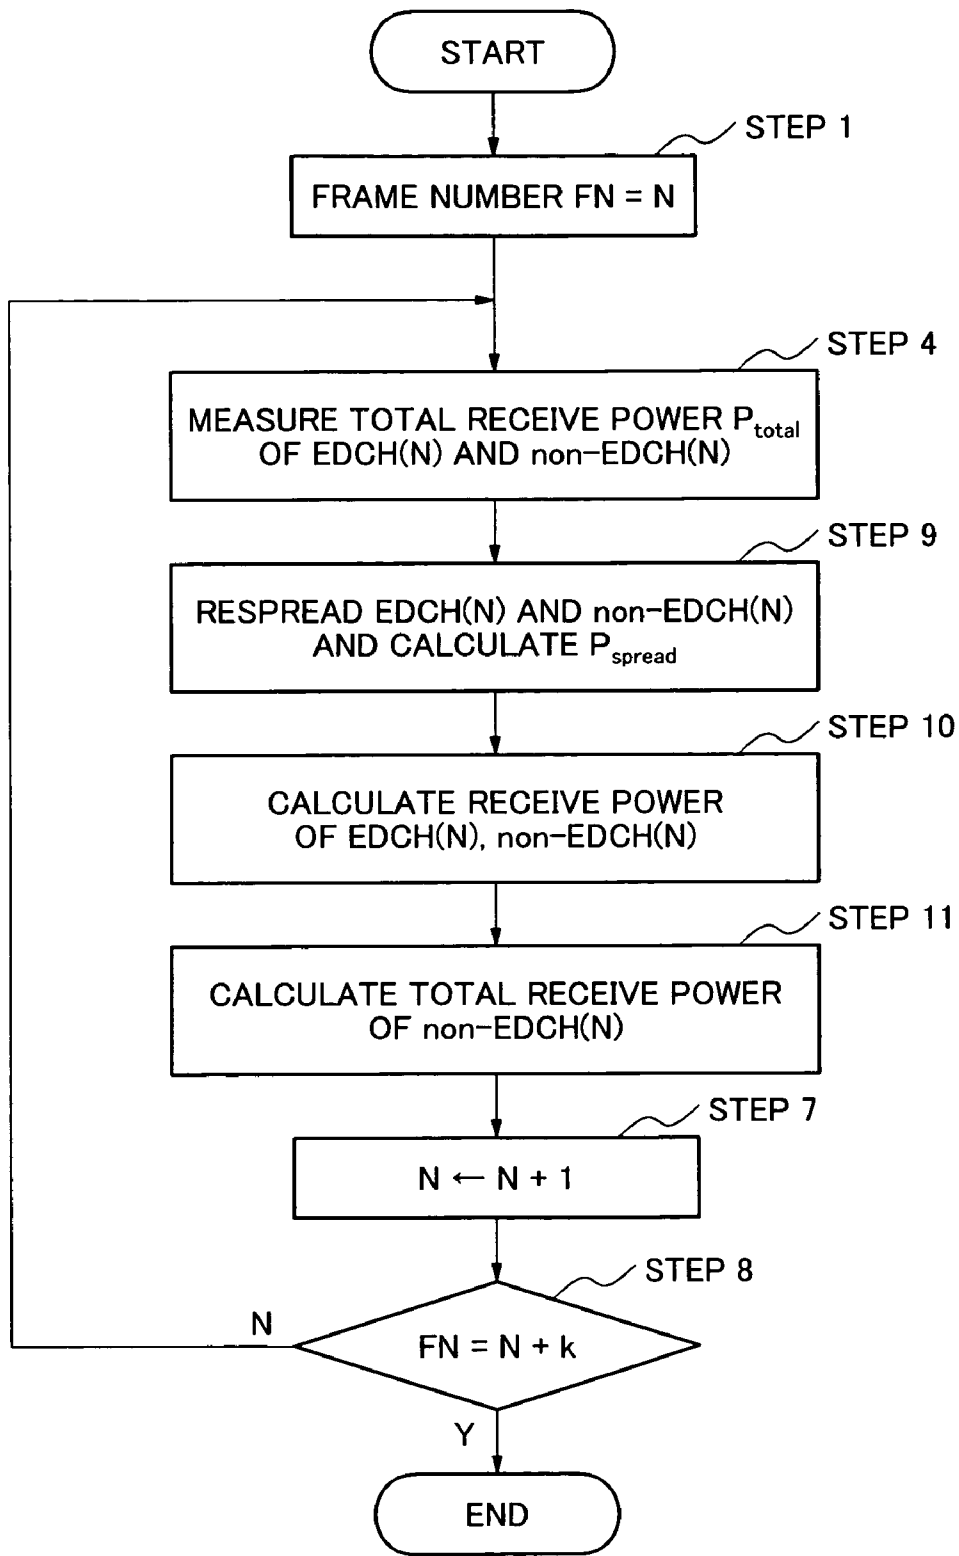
START

STEP 1

FRAME NUMBER FN = N

STEP 4

MEASURE TOTAL RECEIVE POWER $P_{total}$ OF EDCH(N) AND non-EDCH(N)

STEP 9

RESPREAD EDCH(N) AND non-EDCH(N) AND CALCULATE $P_{spread}$

STEP 10

CALCULATE RECEIVE POWER OF EDCH(N), non-EDCH(N)

STEP 11

CALCULATE TOTAL RECEIVE POWER OF non-EDCH(N)

STEP 7

N ← N + 1

STEP 8

N

FN = N + k

Y

END